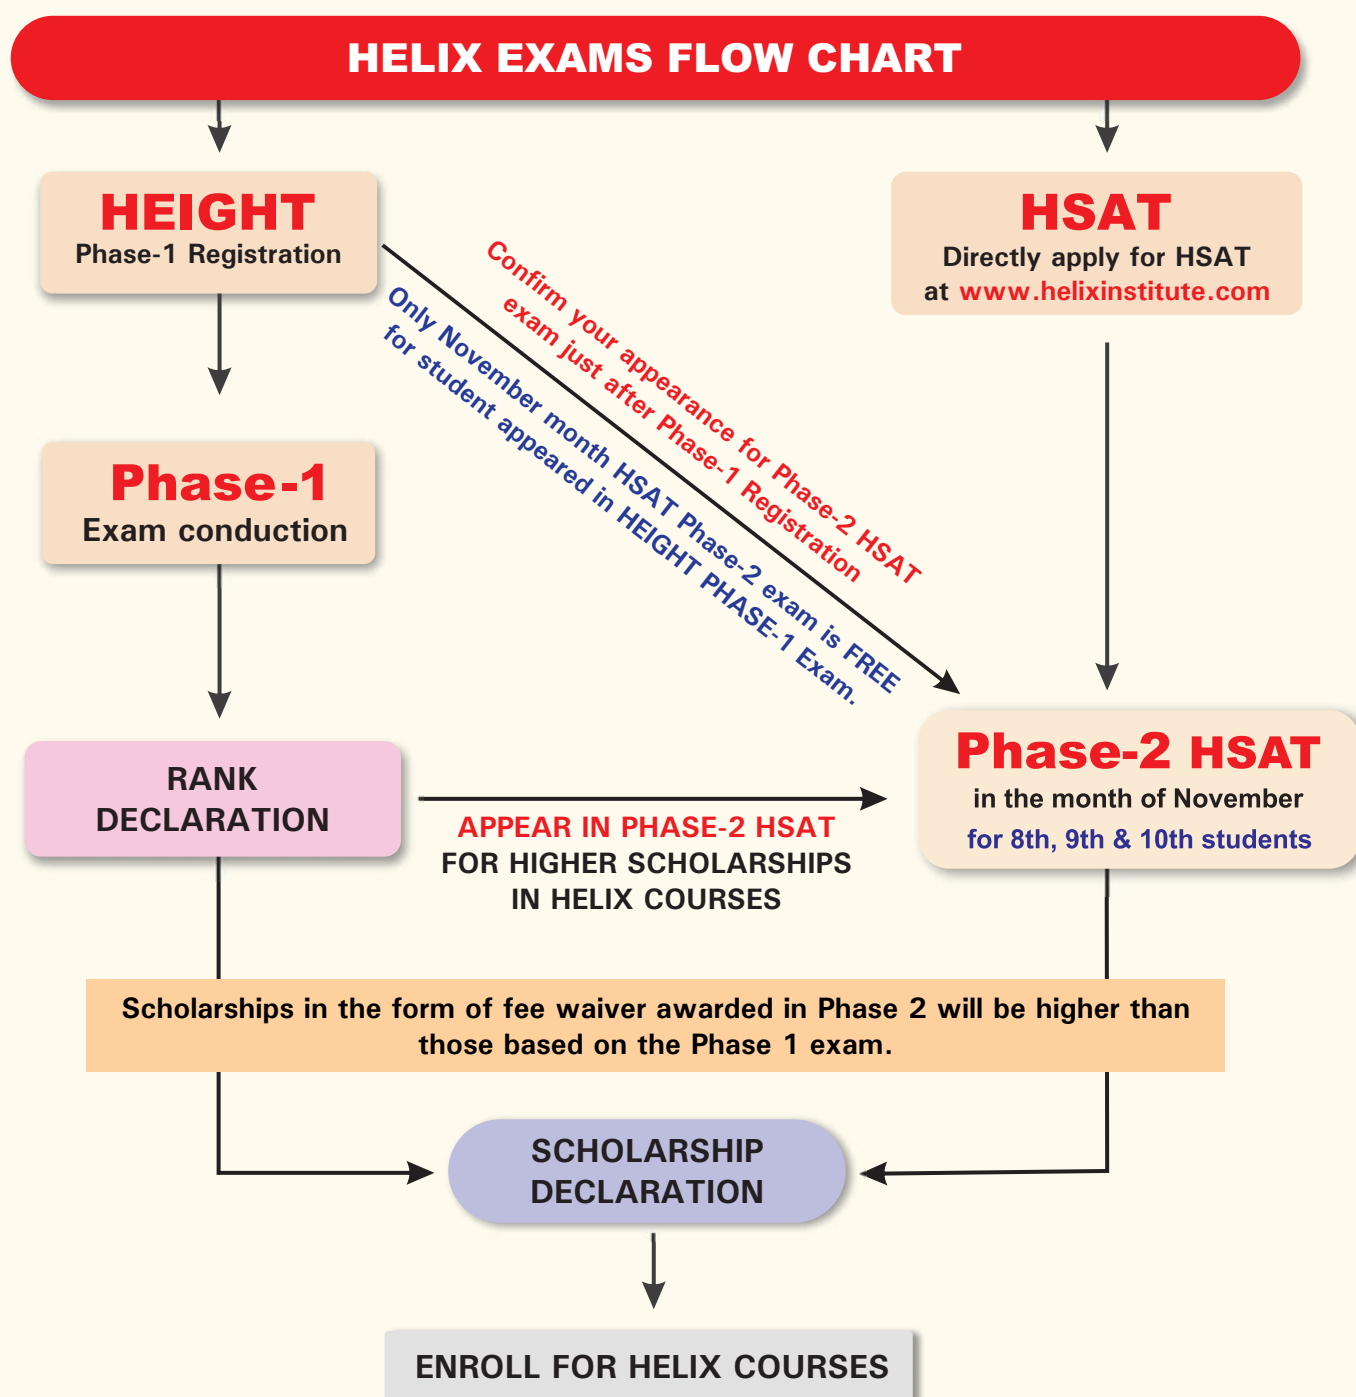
HELIX EXAMS FLOW CHART

HEIGHT
Phase-1 Registration

HSAT
Directly apply for HSAT at www.helixinstitute.com

Confirm your appearance for Phase-2 HSAT exam just after Phase-1 Registration

Only November month HSAT Phase-2 exam is FREE for student appeared in HEIGHT PHASE-1 Exam.

Phase-1
Exam conduction

RANK DECLARATION

APPEAR IN PHASE-2 HSAT
FOR HIGHER SCHOLARSHIPS IN HELIX COURSES

Phase-2 HSAT
in the month of November
for 8th, 9th & 10th students

Scholarships in the form of fee waiver awarded in Phase 2 will be higher than those based on the Phase 1 exam.

SCHOLARSHIP DECLARATION

ENROLL FOR HELIX COURSES